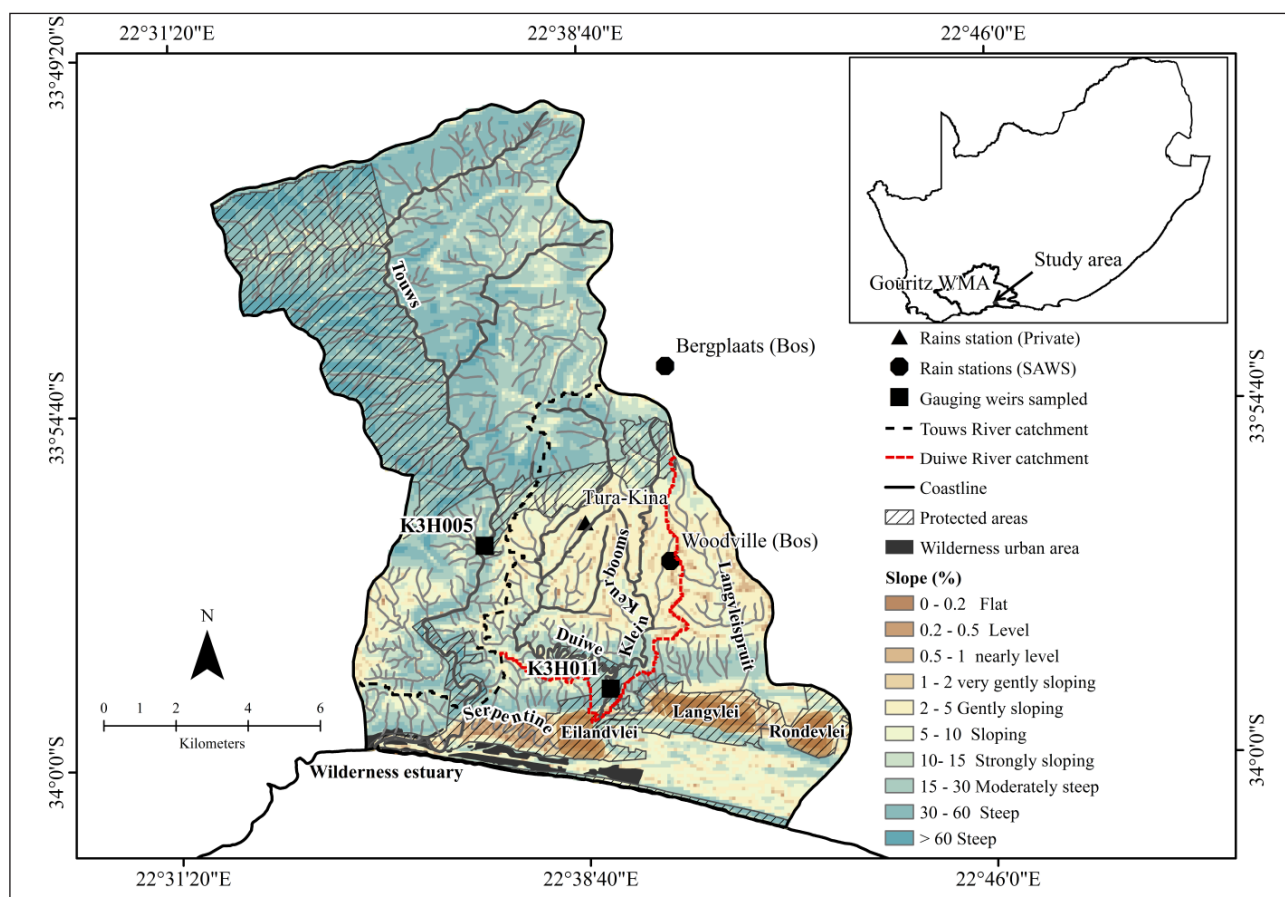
22°31'20"E
22°38'40"E
22°46'0"E

33°49'20"S
33°54'40"S
34°0'0"S

33°54'40"S
34°0'0"S

Study area
Gouritz WMA

Touws
Bergplaats (Bos)
Tura-Kina
K3H005
Woodville (Bos)
Keurbooms
Klein
Langvleispruit
Duiwe
K3H011
Serpentine
Eilandvlei
Langvlei
Rondevlei
Wilderness estuary

N

0 1 2 4 6
Kilometers

Rains station (Private)
Rain stations (SAWS)
Gauging weirs sampled
Touws River catchment
Duiwe River catchment
Coastline
Protected areas
Wilderness urban area
Slope (%)
0 - 0.2 Flat
0.2 - 0.5 Level
0.5 - 1 nearly level
1 - 2 very gently sloping
2 - 5 Gently sloping
5 - 10 Sloping
10- 15 Strongly sloping
15 - 30 Moderately steep
30 - 60 Steep
> 60 Steep

22°31'20"E
22°38'40"E
22°46'0"E